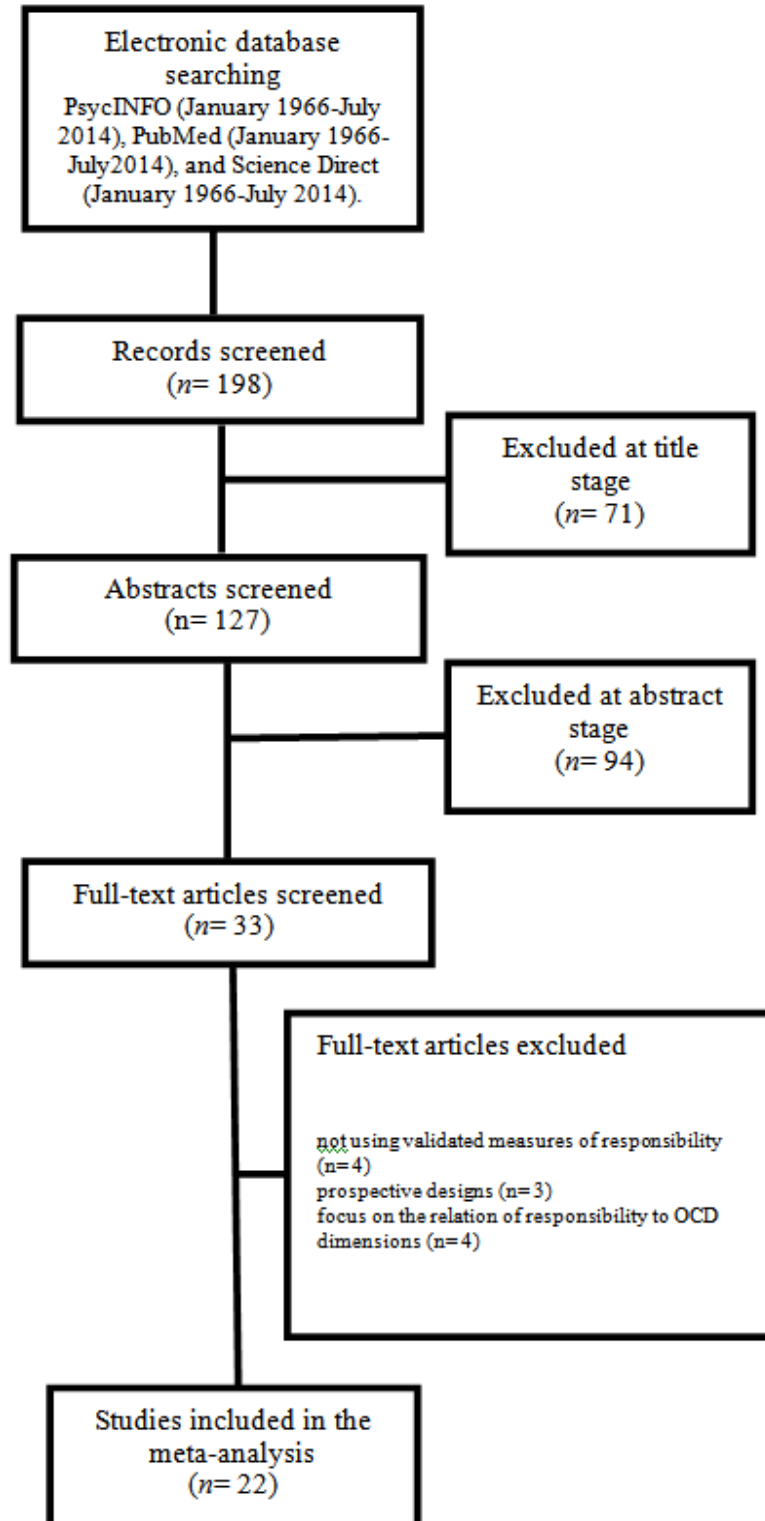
Electronic database searching
PsycINFO (January 1966-July 2014), PubMed (January 1966-July2014), and Science Direct (January 1966-July 2014).

Records screened
($n$= 198)

Excluded at title stage
($n$= 71)

Abstracts screened
(n= 127)

Excluded at abstract stage
($n$= 94)

Full-text articles screened
($n$= 33)

Full-text articles excluded

not using validated measures of responsibility (n= 4)
prospective designs (n= 3)
focus on the relation of responsibility to OCD dimensions (n= 4)

Studies included in the meta-analysis
($n$= 22)